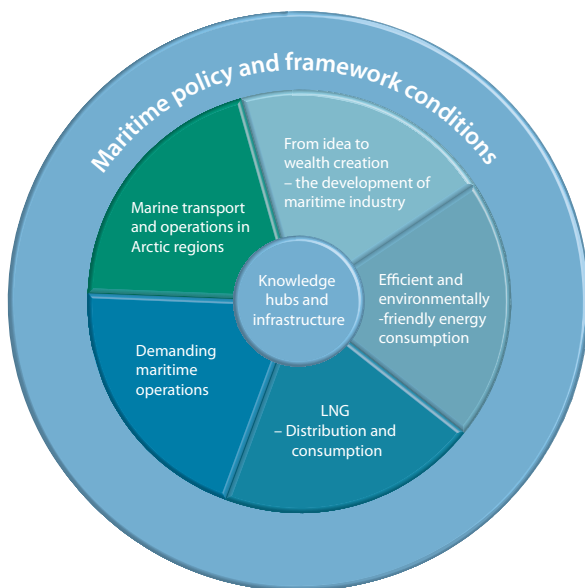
Maritime policy and framework conditions

From idea to wealth creation – the development of maritime industry

Marine transport and operations in Arctic regions

Knowledge hubs and infrastructure

Efficient and environmentally -friendly energy consumption

Demanding maritime operations

LNG – Distribution and consumption